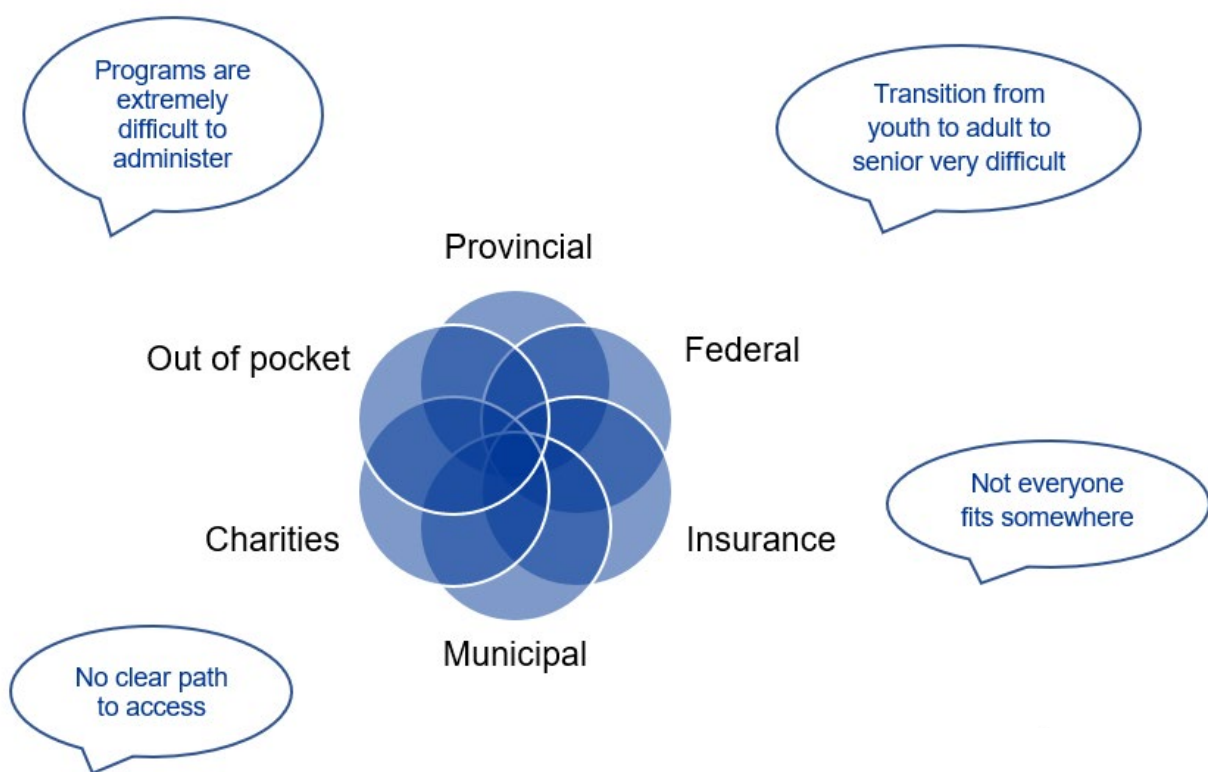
Programs are extremely difficult to administer

Transition from youth to adult to senior very difficult

Provincial

Out of pocket

Federal

Not everyone fits somewhere

Charities

Insurance

Municipal

No clear path to access